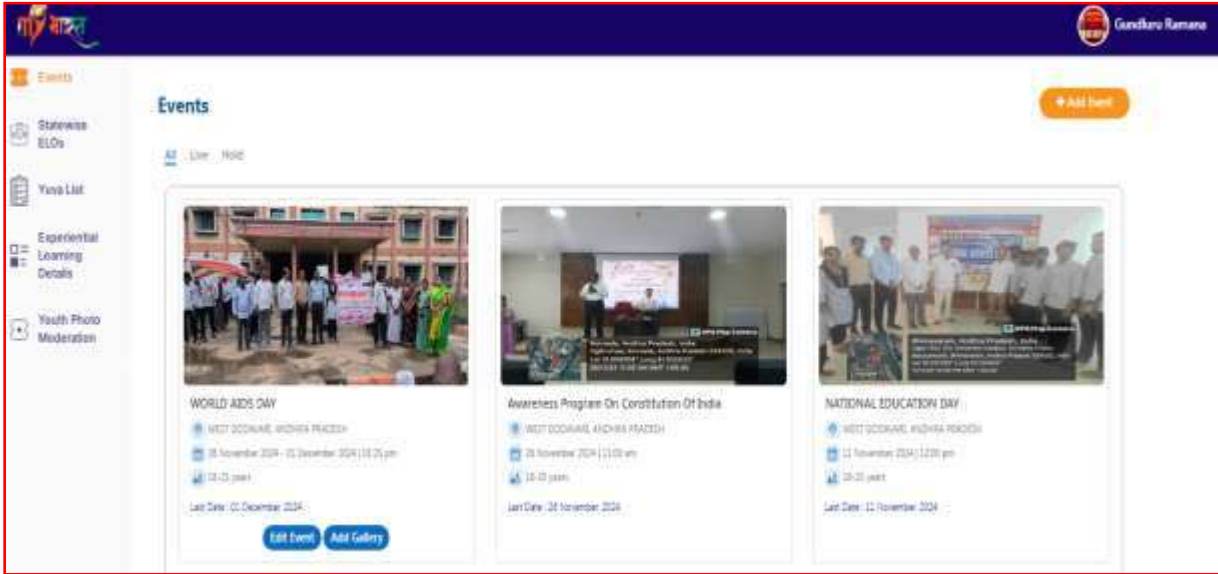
Gundluru Ramana

Events

Statewise ELOs

Yuva List

Experiential Learning Details

Youth Photo Moderation

Events

+ Add Event

All Live Hold

WORLD AIDS DAY

WEST GODAVARI, ANDHRA PRADESH

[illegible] November 2024 - 01 December 2024 | 10:25 pm

15-25 years

Last Date : 01 December 2024

Edit Event Add Gallery

Awareness Program On Constitution Of India

WEST GODAVARI, ANDHRA PRADESH

26 November 2024 | 11:00 am

15-25 years

Last Date : 26 November 2024

NATIONAL EDUCATION DAY

WEST GODAVARI, ANDHRA PRADESH

11 November 2024 | 12:00 pm

15-25 years

Last Date : 11 November 2024